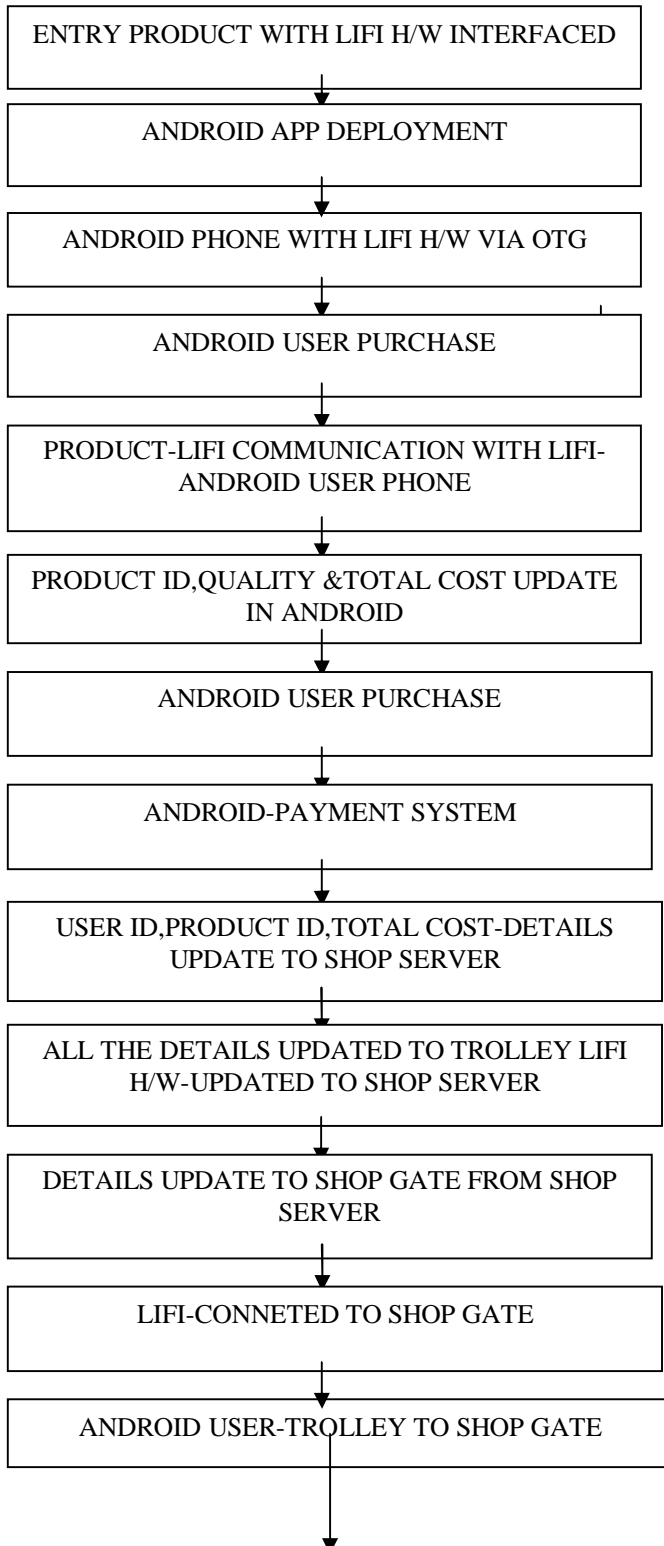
ENTRY PRODUCT WITH LIFI H/W INTERFACED

ANDROID APP DEPLOYMENT

ANDROID PHONE WITH LIFI H/W VIA OTG

ANDROID USER PURCHASE

PRODUCT-LIFI COMMUNICATION WITH LIFI-ANDROID USER PHONE

PRODUCT ID,QUALITY &TOTAL COST UPDATE IN ANDROID

ANDROID USER PURCHASE

ANDROID-PAYMENT SYSTEM

USER ID,PRODUCT ID,TOTAL COST-DETAILS UPDATE TO SHOP SERVER

ALL THE DETAILS UPDATED TO TROLLEY LIFI H/W-UPDATED TO SHOP SERVER

DETAILS UPDATE TO SHOP GATE FROM SHOP SERVER

LIFI-CONNETED TO SHOP GATE

ANDROID USER-TROLLEY TO SHOP GATE